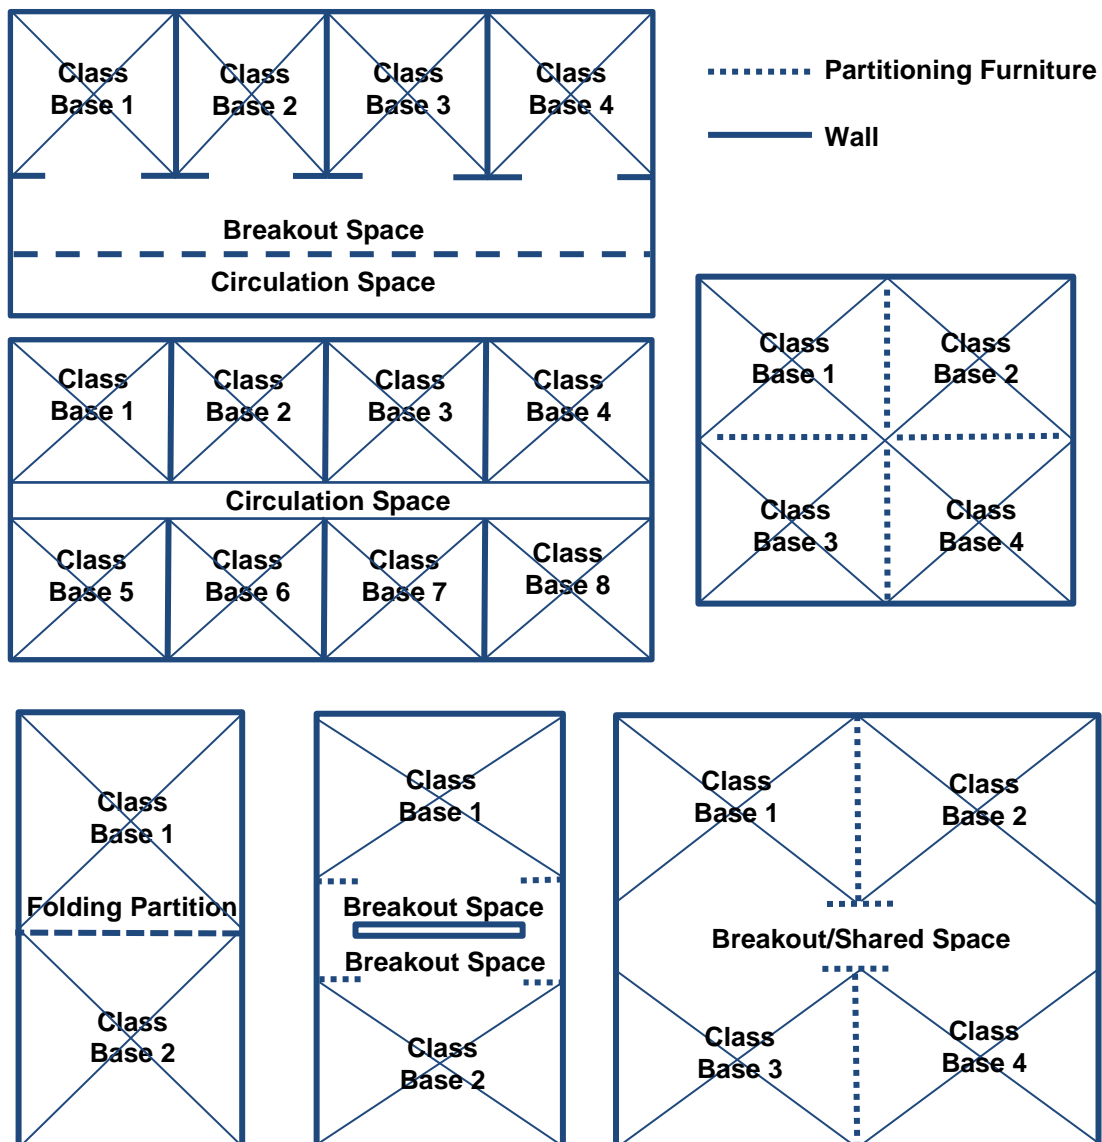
Class Base 1

Class Base 2

Class Base 3

Class Base 4

Partitioning Furniture

Wall

Breakout Space

Circulation Space

Class Base 1

Class Base 2

Class Base 3

Class Base 4

Circulation Space

Class Base 5

Class Base 6

Class Base 7

Class Base 8

Class Base 1

Class Base 2

Class Base 3

Class Base 4

Class Base 1

Folding Partition

Class Base 2

Class Base 1

Breakout Space

Breakout Space

Class Base 2

Class Base 1

Class Base 2

Breakout/Shared Space

Class Base 3

Class Base 4